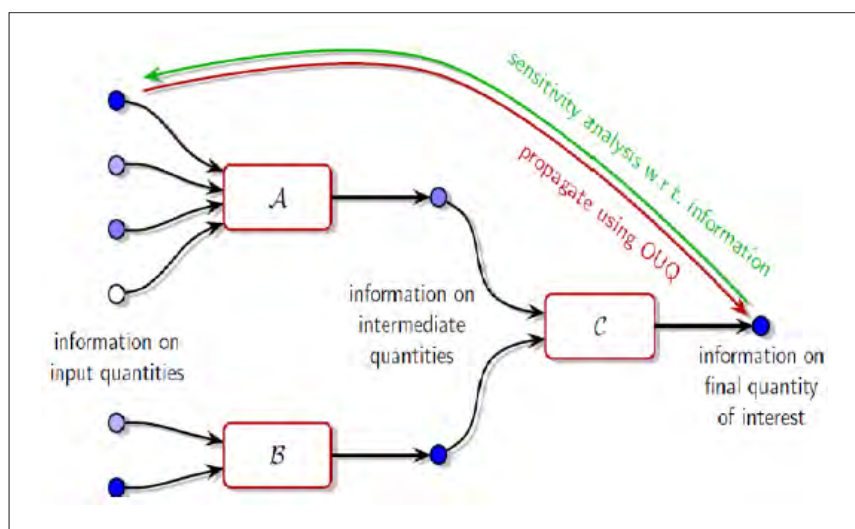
sensitivity analysis w.r.t. information

propagate using OUQ

$\mathcal{A}$

information on intermediate quantities

$\mathcal{C}$

information on input quantities

information on final quantity of interest

$\mathcal{B}$